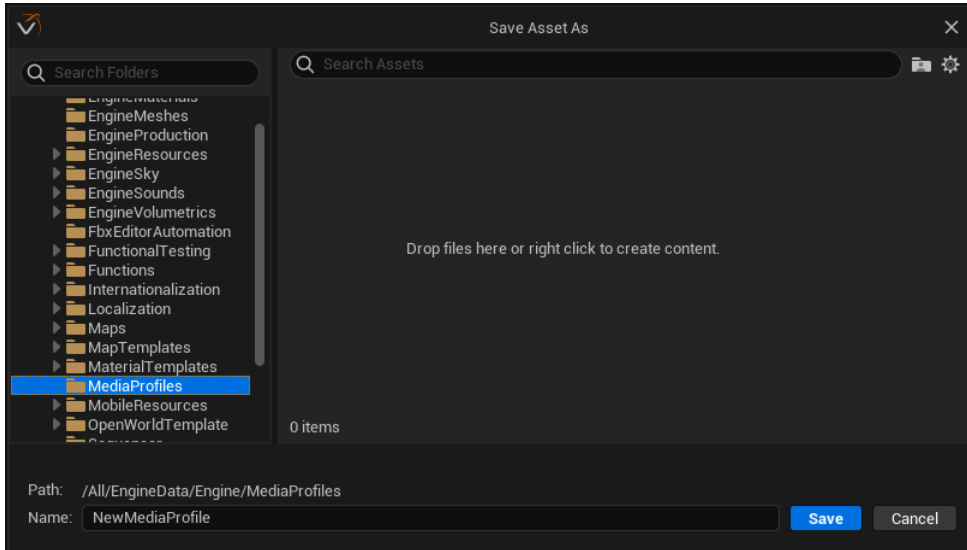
Save Asset As

Search Folders

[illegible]
EngineMeshes
EngineProduction
EngineResources
EngineSky
EngineSounds
EngineVolumetrics
FbxEditorAutomation
FunctionalTesting
Functions
Internationalization
Localization
Maps
MapTemplates
MaterialTemplates
MediaProfiles
MobileResources
OpenWorldTemplate
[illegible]

Search Assets

Drop files here or right click to create content.

0 items

Path: /All/EngineData/Engine/MediaProfiles
Name: NewMediaProfile

Save
Cancel